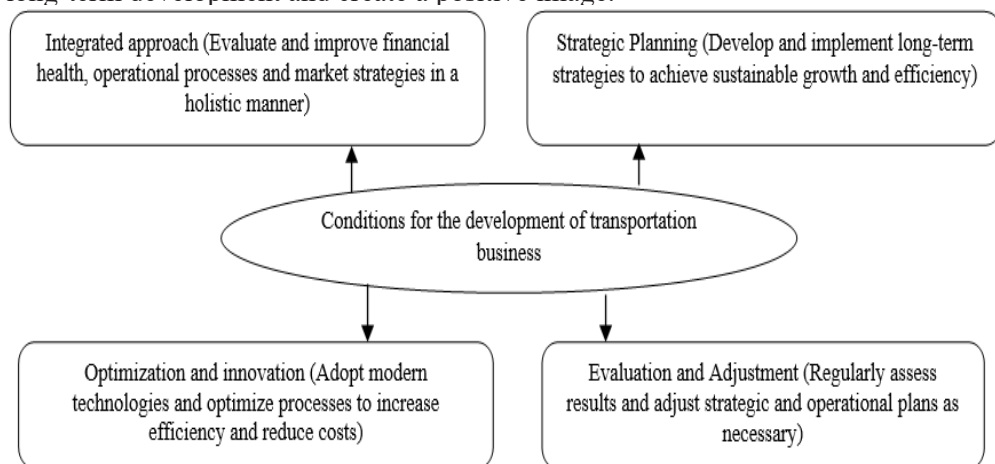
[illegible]

Integrated approach (Evaluate and improve financial health, operational processes and market strategies in a holistic manner)

Strategic Planning (Develop and implement long-term strategies to achieve sustainable growth and efficiency)

Conditions for the development of transportation business

Optimization and innovation (Adopt modern technologies and optimize processes to increase efficiency and reduce costs)

Evaluation and Adjustment (Regularly assess results and adjust strategic and operational plans as necessary)